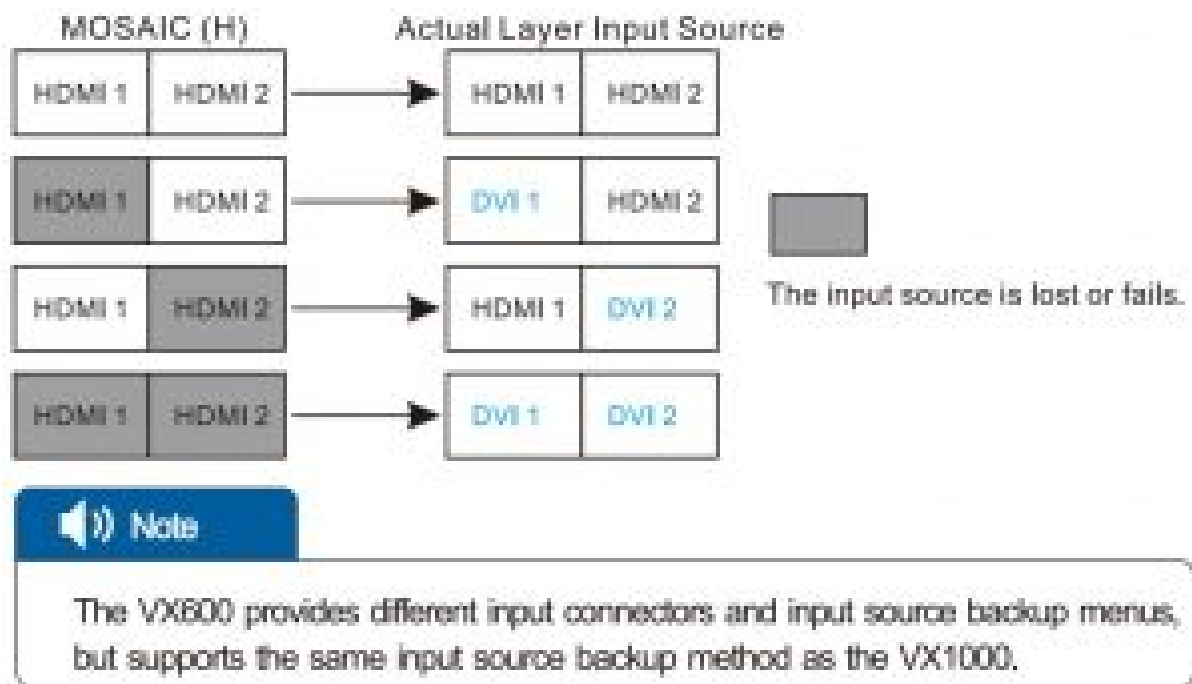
MOSAIC (H)

Actual Layer Input Source

HDMI 1 HDMI 2 → HDMI 1 HDMI 2

HDMI 1 HDMI 2 → DVI 1 HDMI 2

HDMI 1 HDMI 2 → HDMI 1 DVI 2

HDMI 1 HDMI 2 → DVI 1 DVI 2

The input source is lost or fails.

Note

The VX600 provides different input connectors and input source backup menus, but supports the same input source backup method as the VX1000.